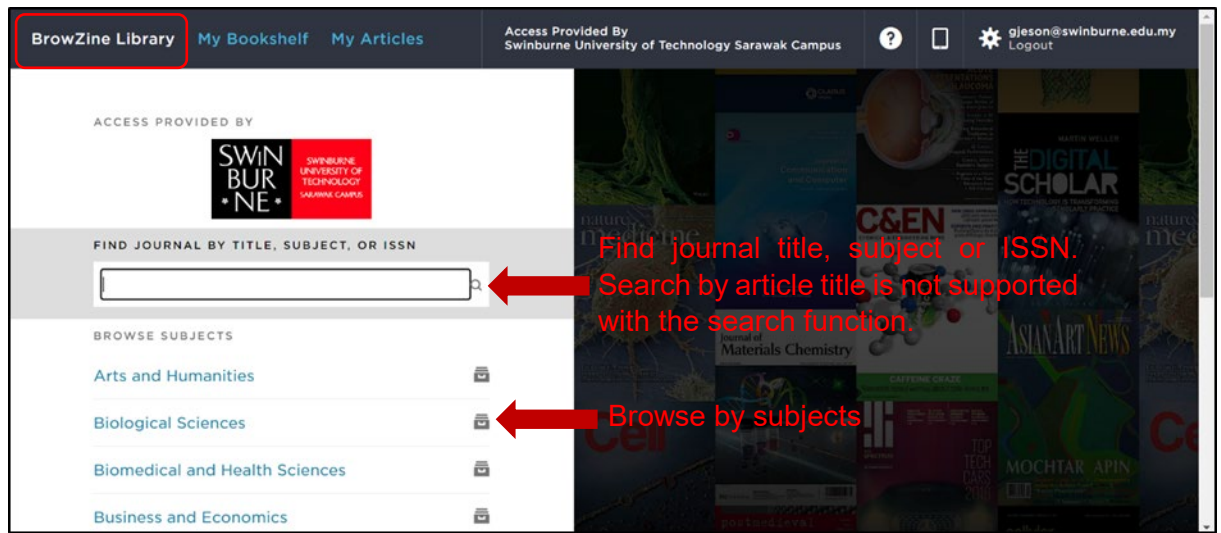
BrowZine Library My Bookshelf My Articles

Access Provided By
Swinburne University of Technology Sarawak Campus

gjeson@swinburne.edu.my
Logout

ACCESS PROVIDED BY

SWIN BUR NE

SWINBURNE UNIVERSITY OF TECHNOLOGY SARAWAK CAMPUS

FIND JOURNAL BY TITLE, SUBJECT, OR ISSN

Find journal title, subject or ISSN. Search by article title is not supported with the search function.

BROWSE SUBJECTS

Arts and Humanities

Biological Sciences

Browse by subjects

Biomedical and Health Sciences

Business and Economics

nature medicine

C&EN

THE DIGITAL SCHOLAR

Journal of Materials Chemistry

ASIAN ART NEWS

CAFFEINE CRAZE

Cell

TOP TECH CARS

MOCHTAR APIN